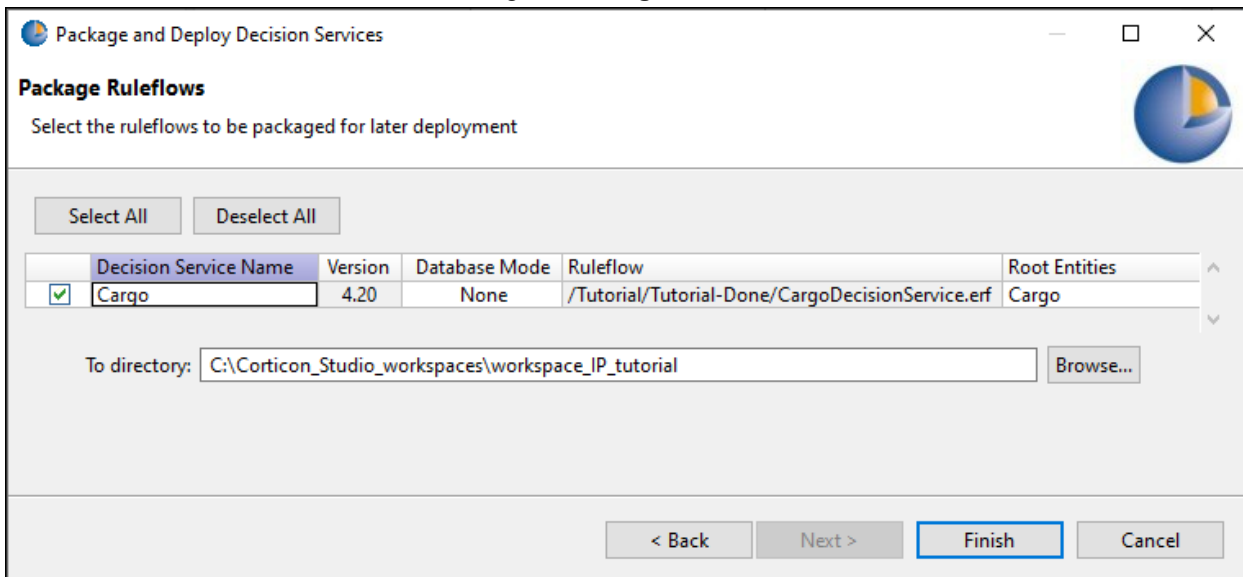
Package and Deploy Decision Services

Package Ruleflows

Select the ruleflows to be packaged for later deployment

Select All
Deselect All

| | Decision Service Name | Version | Database Mode | Ruleflow | Root Entities |
|---|---|---|---|---|---|
| ☑ | Cargo | 4.20 | None | /Tutorial/Tutorial-Done/CargoDecisionService.erf | Cargo |

To directory: C:\Corticon_Studio_workspaces\workspace_IP_tutorial
Browse...

< Back
Next >
Finish
Cancel